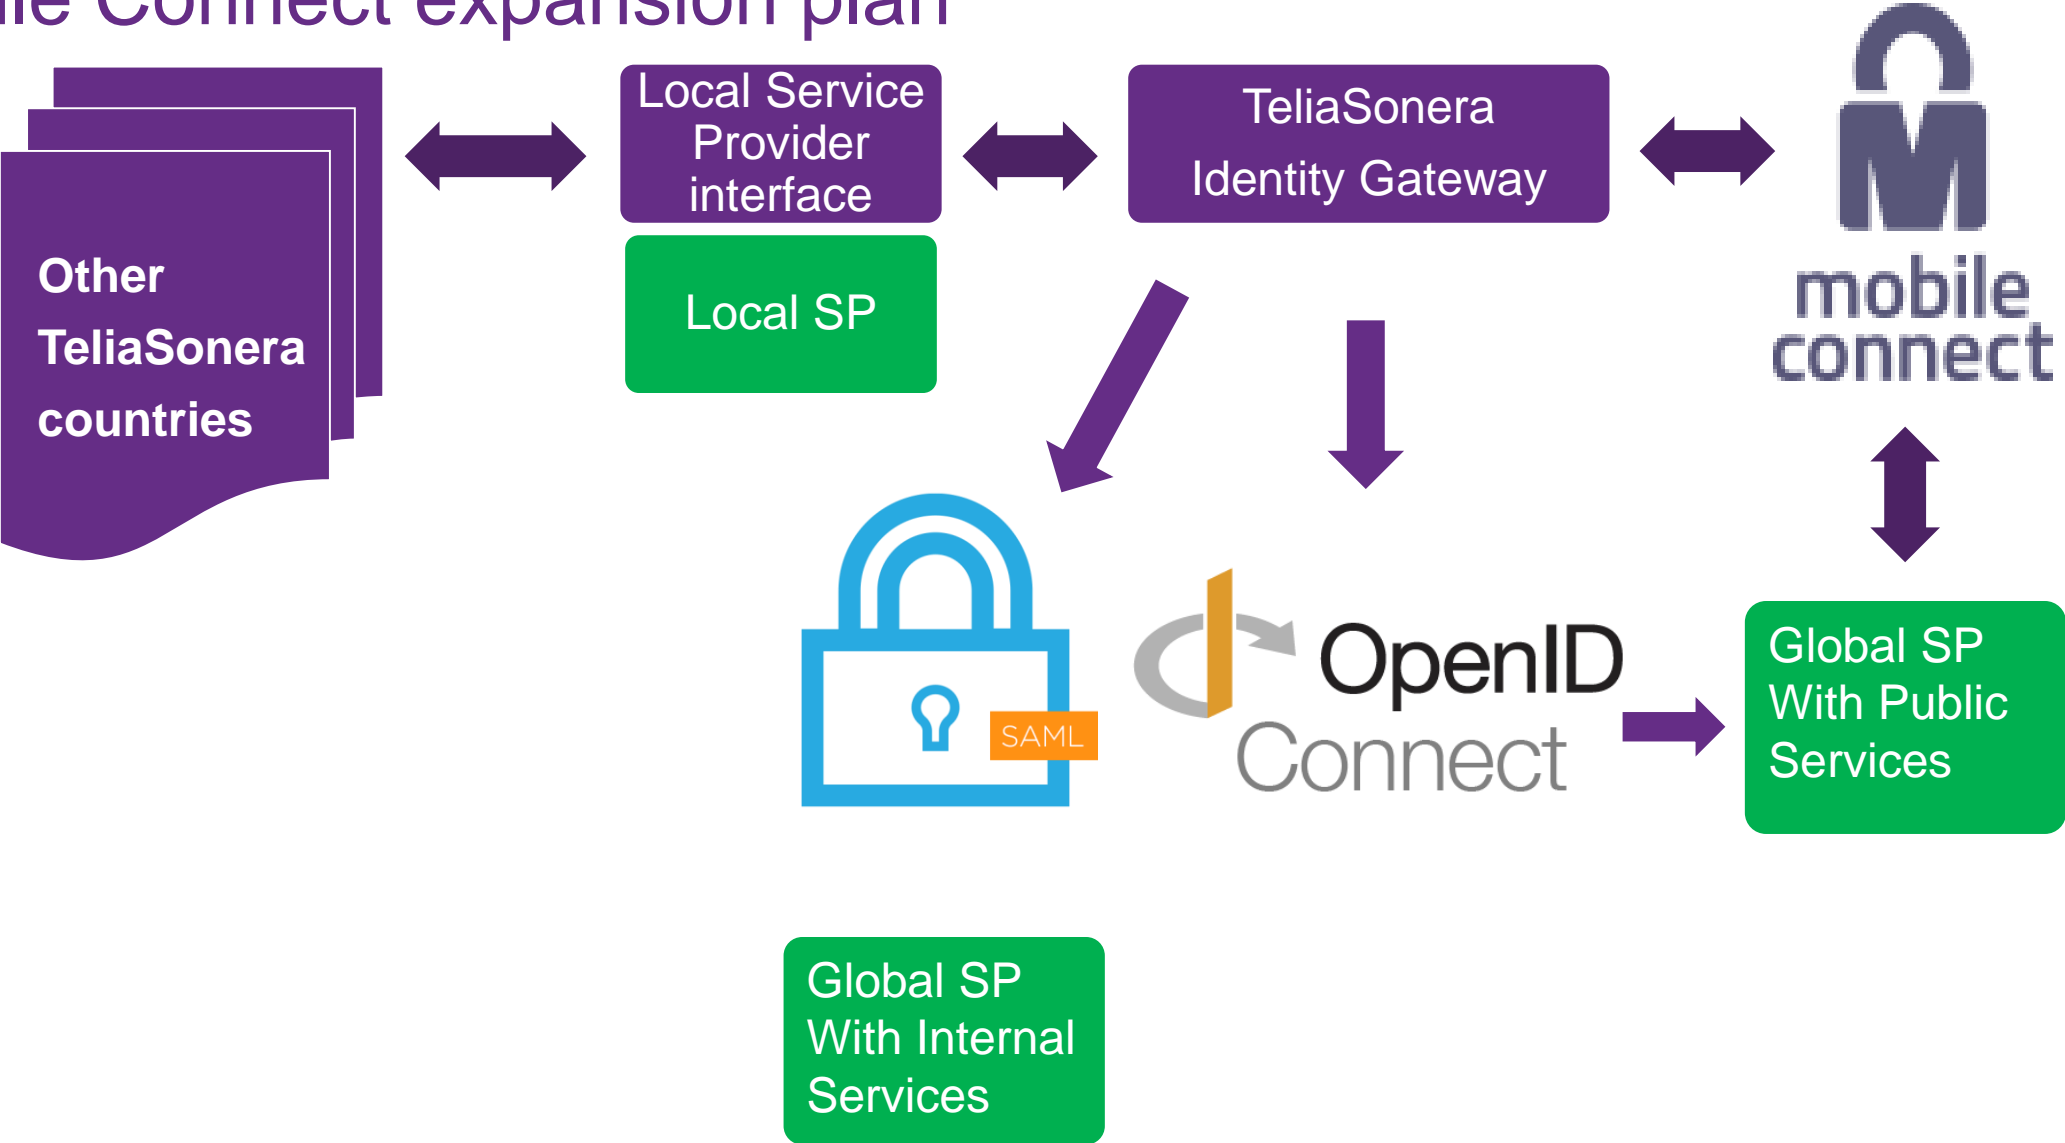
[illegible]le Connect expansion plan

Other TeliaSonera countries

Local Service Provider interface

Local SP

TeliaSonera Identity Gateway

mobile connect

SAML

OpenID Connect

Global SP With Public Services

Global SP With Internal Services